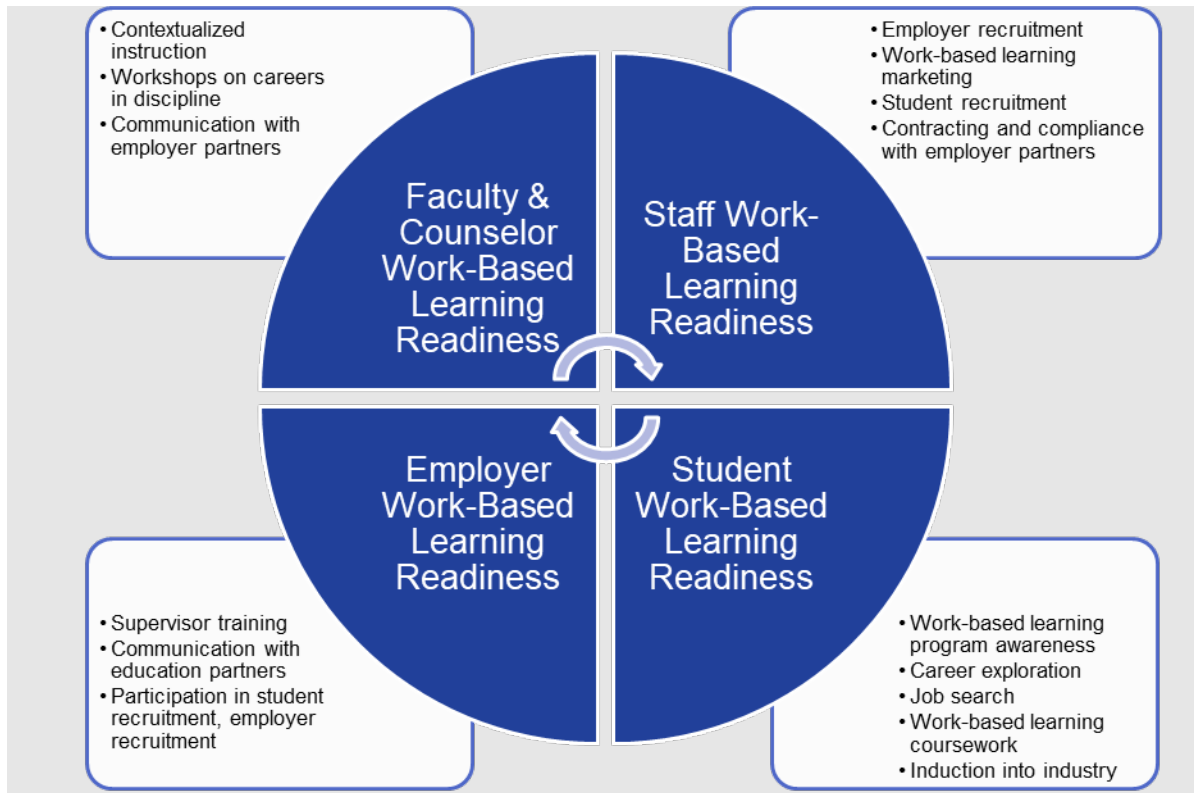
• Contextualized instruction
• Workshops on careers in discipline
• Communication with employer partners

• Employer recruitment
• Work-based learning marketing
• Student recruitment
• Contracting and compliance with employer partners

Faculty & Counselor Work-Based Learning Readiness

Staff Work-Based Learning Readiness

Employer Work-Based Learning Readiness

Student Work-Based Learning Readiness

• Supervisor training
• Communication with education partners
• Participation in student recruitment, employer recruitment

• Work-based learning program awareness
• Career exploration
• Job search
• Work-based learning coursework
• Induction into industry